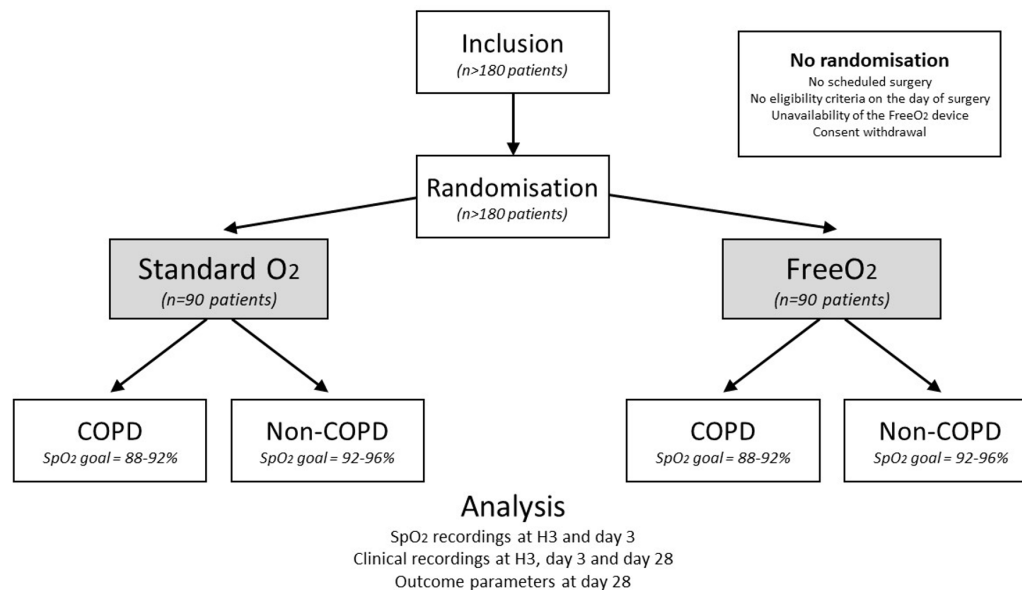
Inclusion
(n>180 patients)

No randomisation
No scheduled surgery
No eligibility criteria on the day of surgery
Unavailability of the FreeO$_2$ device
Consent withdrawal

Randomisation
(n>180 patients)

Standard O$_2$
(n=90 patients)

FreeO$_2$
(n=90 patients)

COPD
SpO$_2$ goal = 88-92%

Non-COPD
SpO$_2$ goal = 92-96%

COPD
SpO$_2$ goal = 88-92%

Non-COPD
SpO$_2$ goal = 92-96%

Analysis
SpO$_2$ recordings at H3 and day 3
Clinical recordings at H3, day 3 and day 28
Outcome parameters at day 28